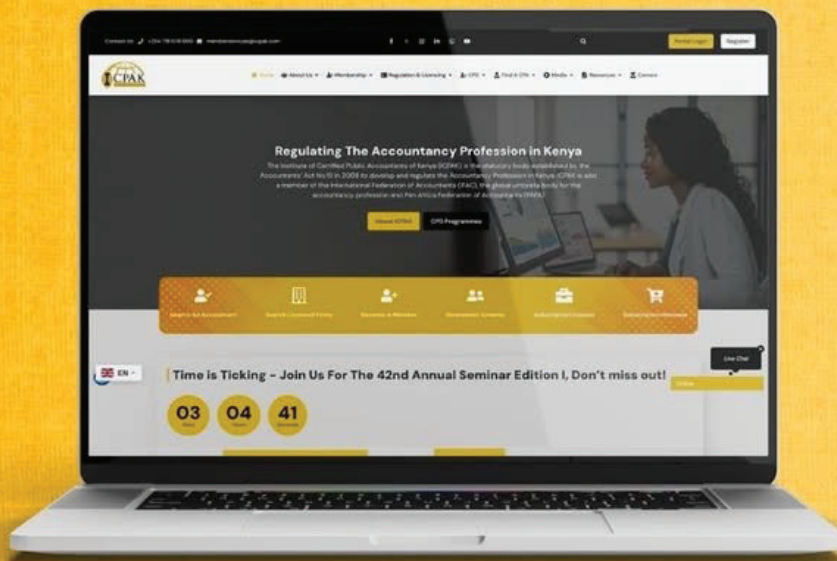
Contact Us +254 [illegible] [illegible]@icpak.com

Portal Login Register

ICPAK

Home About Us Membership Regulation & Licensing CPC Find A CPA Media Resources Careers

Regulating The Accountancy Profession in Kenya

The Institute of Certified Public Accountants of Kenya (ICPAK) is the statutory body established by the Accountants' Act No.15 in 2008 to develop and regulate the Accountancy Profession in Kenya. ICPAK is also a member of the International Federation of Accountants (IFAC), the global umbrella body for the accountancy profession and Pan Africa Federation of Accountants (PAFA).

About ICPAK CPD Programmes

Search An Accountant Search Licensed Firms Become a Member Benevolent Scheme Subscription Classes Subscription Webinars

EN

Live Chat

Time is Ticking - Join Us For The 42nd Annual Seminar Edition I, Don't miss out!

03 Days 04 Hours 41 Minutes